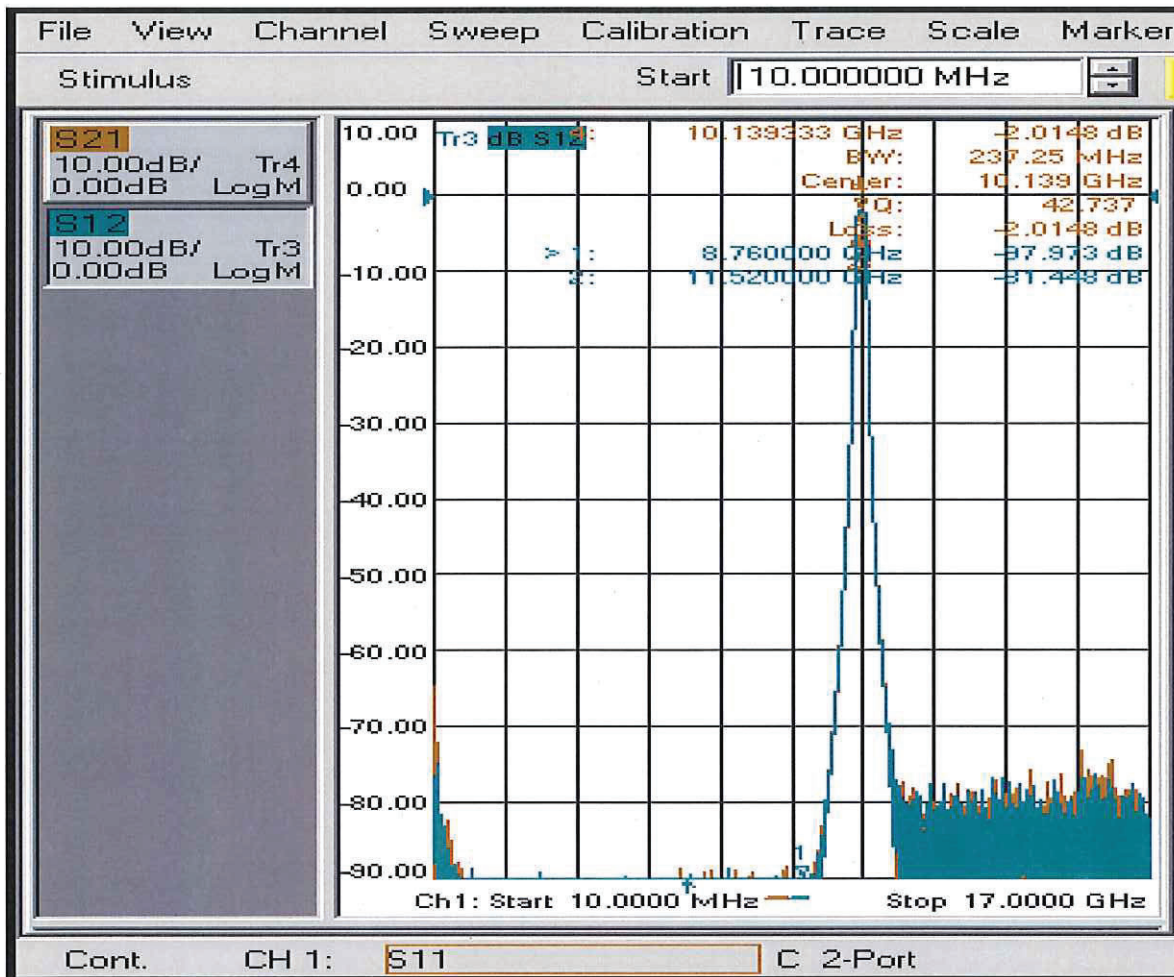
File View Channel Sweep Calibration Trace Scale Marker

Stimulus Start 10.000000 MHz

S21
10.00dB/ Tr4
0.00dB LogM

S12
10.00dB/ Tr3
0.00dB LogM

10.00 Tr3 dB S12: 10.139333 GHz -2.0148 dB
BW: 237.25 MHz
Center: 10.139 GHz
Q: 42.737
Loss: -2.0148 dB
> 1: 8.760000 GHz -97.973 dB
2: 11.520000 GHz -91.448 dB

0.00
-10.00
-20.00
-30.00
-40.00
-50.00
-60.00
-70.00
-80.00
-90.00

1
2

Ch1: Start 10.0000 MHz Stop 17.0000 GHz

Cont. CH 1: S11 C 2-Port